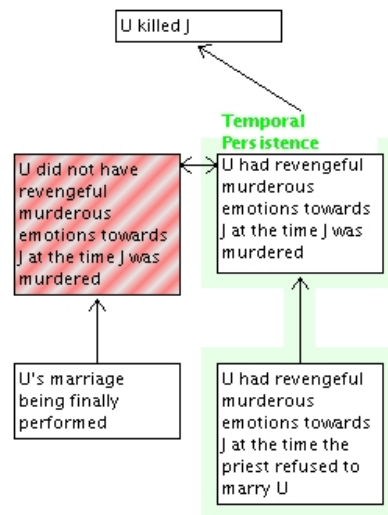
U killed J

Temporal Persistence

U did not have revengeful murderous emotions towards J at the time J was murdered

U had revengeful murderous emotions towards J at the time J was murdered

U's marriage being finally performed

U had revengeful murderous emotions towards J at the time the priest refused to marry U